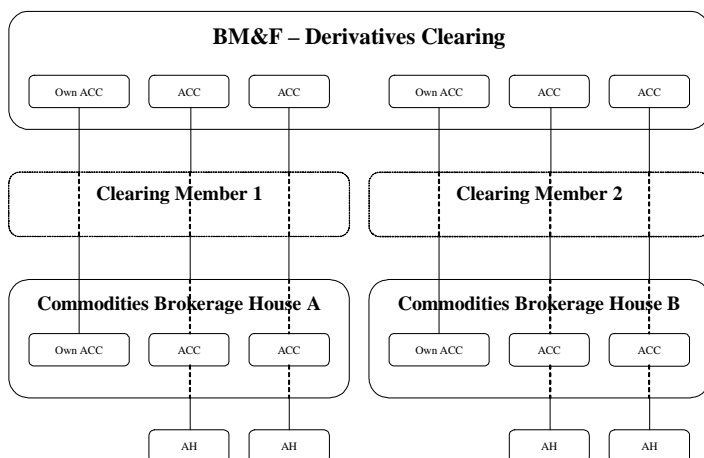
BM&F – Derivatives Clearing

Own ACC

ACC

ACC

Own ACC

ACC

ACC

Clearing Member 1

Clearing Member 2

Commodities Brokerage House A

Own ACC

ACC

ACC

Commodities Brokerage House B

Own ACC

ACC

ACC

AH

AH

AH

AH